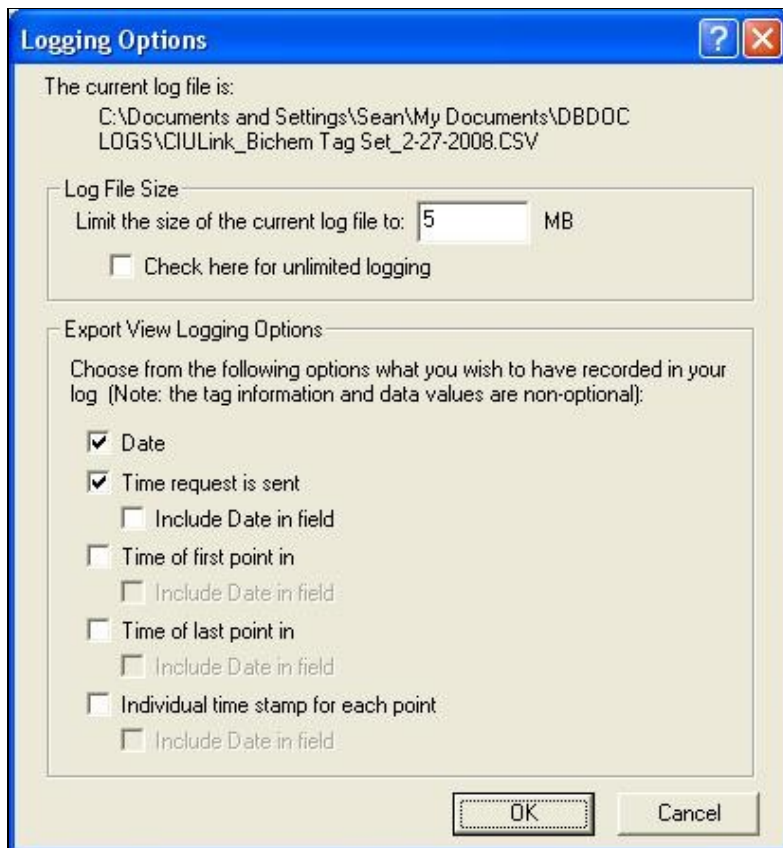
Logging Options

?

X

The current log file is:

C:\Documents and Settings\Sean\My Documents\DBDOC LOGS\CIULink_Bichem Tag Set_2-27-2008.CSV

Log File Size

Limit the size of the current log file to: 5 MB

☐ Check here for unlimited logging

Export View Logging Options

Choose from the following options what you wish to have recorded in your log (Note: the tag information and data values are non-optional):

☑ Date

☑ Time request is sent

☐ Include Date in field

☐ Time of first point in

☐ Include Date in field

☐ Time of last point in

☐ Include Date in field

☐ Individual time stamp for each point

☐ Include Date in field

OK

Cancel